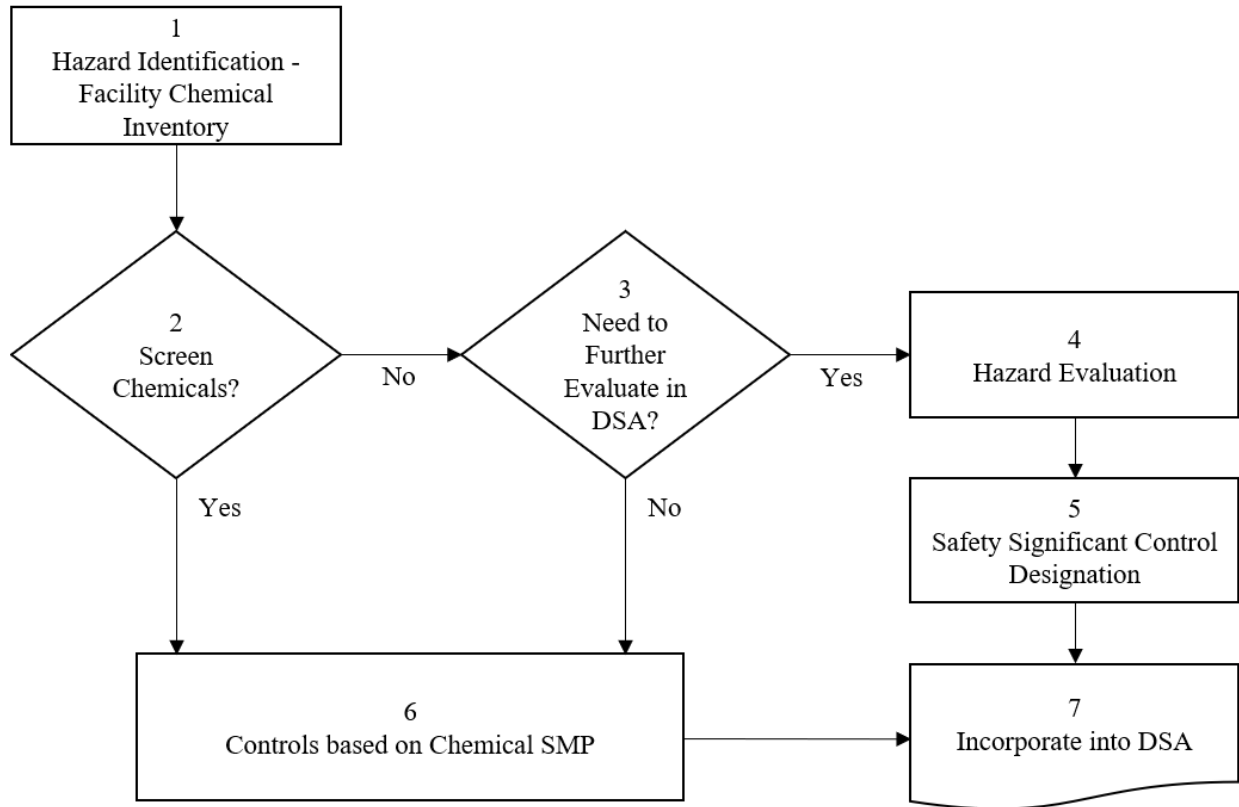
1
Hazard Identification - Facility Chemical Inventory

2
Screen Chemicals?

No

3
Need to Further Evaluate in DSA?

Yes

4
Hazard Evaluation

Yes

No

5
Safety Significant Control Designation

6
Controls based on Chemical SMP

7
Incorporate into DSA